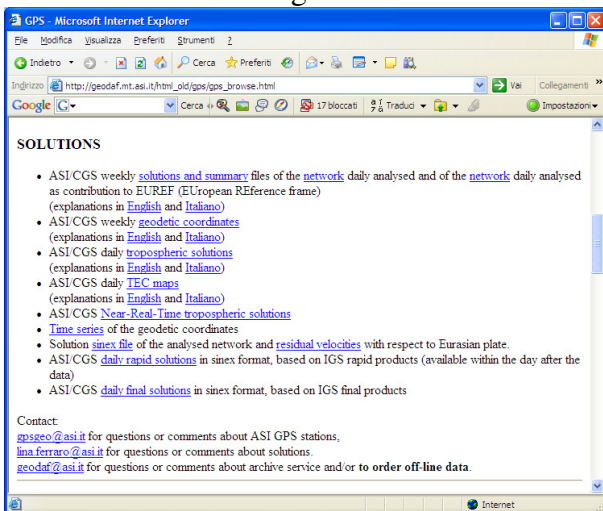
GPS - Microsoft Internet Explorer

File Modifica Visualizza Preferiti Strumenti ?

Indietro Cerca Preferiti

Indirizzo http://geodaf.mt.asi.it/html_old/gps/gps_browse.html Vai Collegamenti

Google G- Cerca 17 bloccati Traduci Impostazioni

SOLUTIONS

- ASI/CGS weekly solutions and summary files of the network daily analysed and of the network daily analysed as contribution to EUREF (EUropean REference frame) (explanations in English and Italiano)
- ASI/CGS weekly geodetic coordinates (explanations in English and Italiano)
- ASI/CGS daily tropospheric solutions (explanations in English and Italiano)
- ASI/CGS daily TEC maps (explanations in English and Italiano)
- ASI/CGS Near-Real-Time tropospheric solutions
- Time series of the geodetic coordinates
- Solution sinex file of the analysed network and residual velocities with respect to Eurasian plate.
- ASI/CGS daily rapid solutions in sinex format, based on IGS rapid products (available within the day after the data)
- ASI/CGS daily final solutions in sinex format, based on IGS final products

Contact:
gpsgeo@asi.it for questions or comments about ASI GPS stations,
lina.ferraro@asi.it for questions or comments about solutions.
geodaf@asi.it for questions or comments about archive service and/or to order off-line data.

Internet